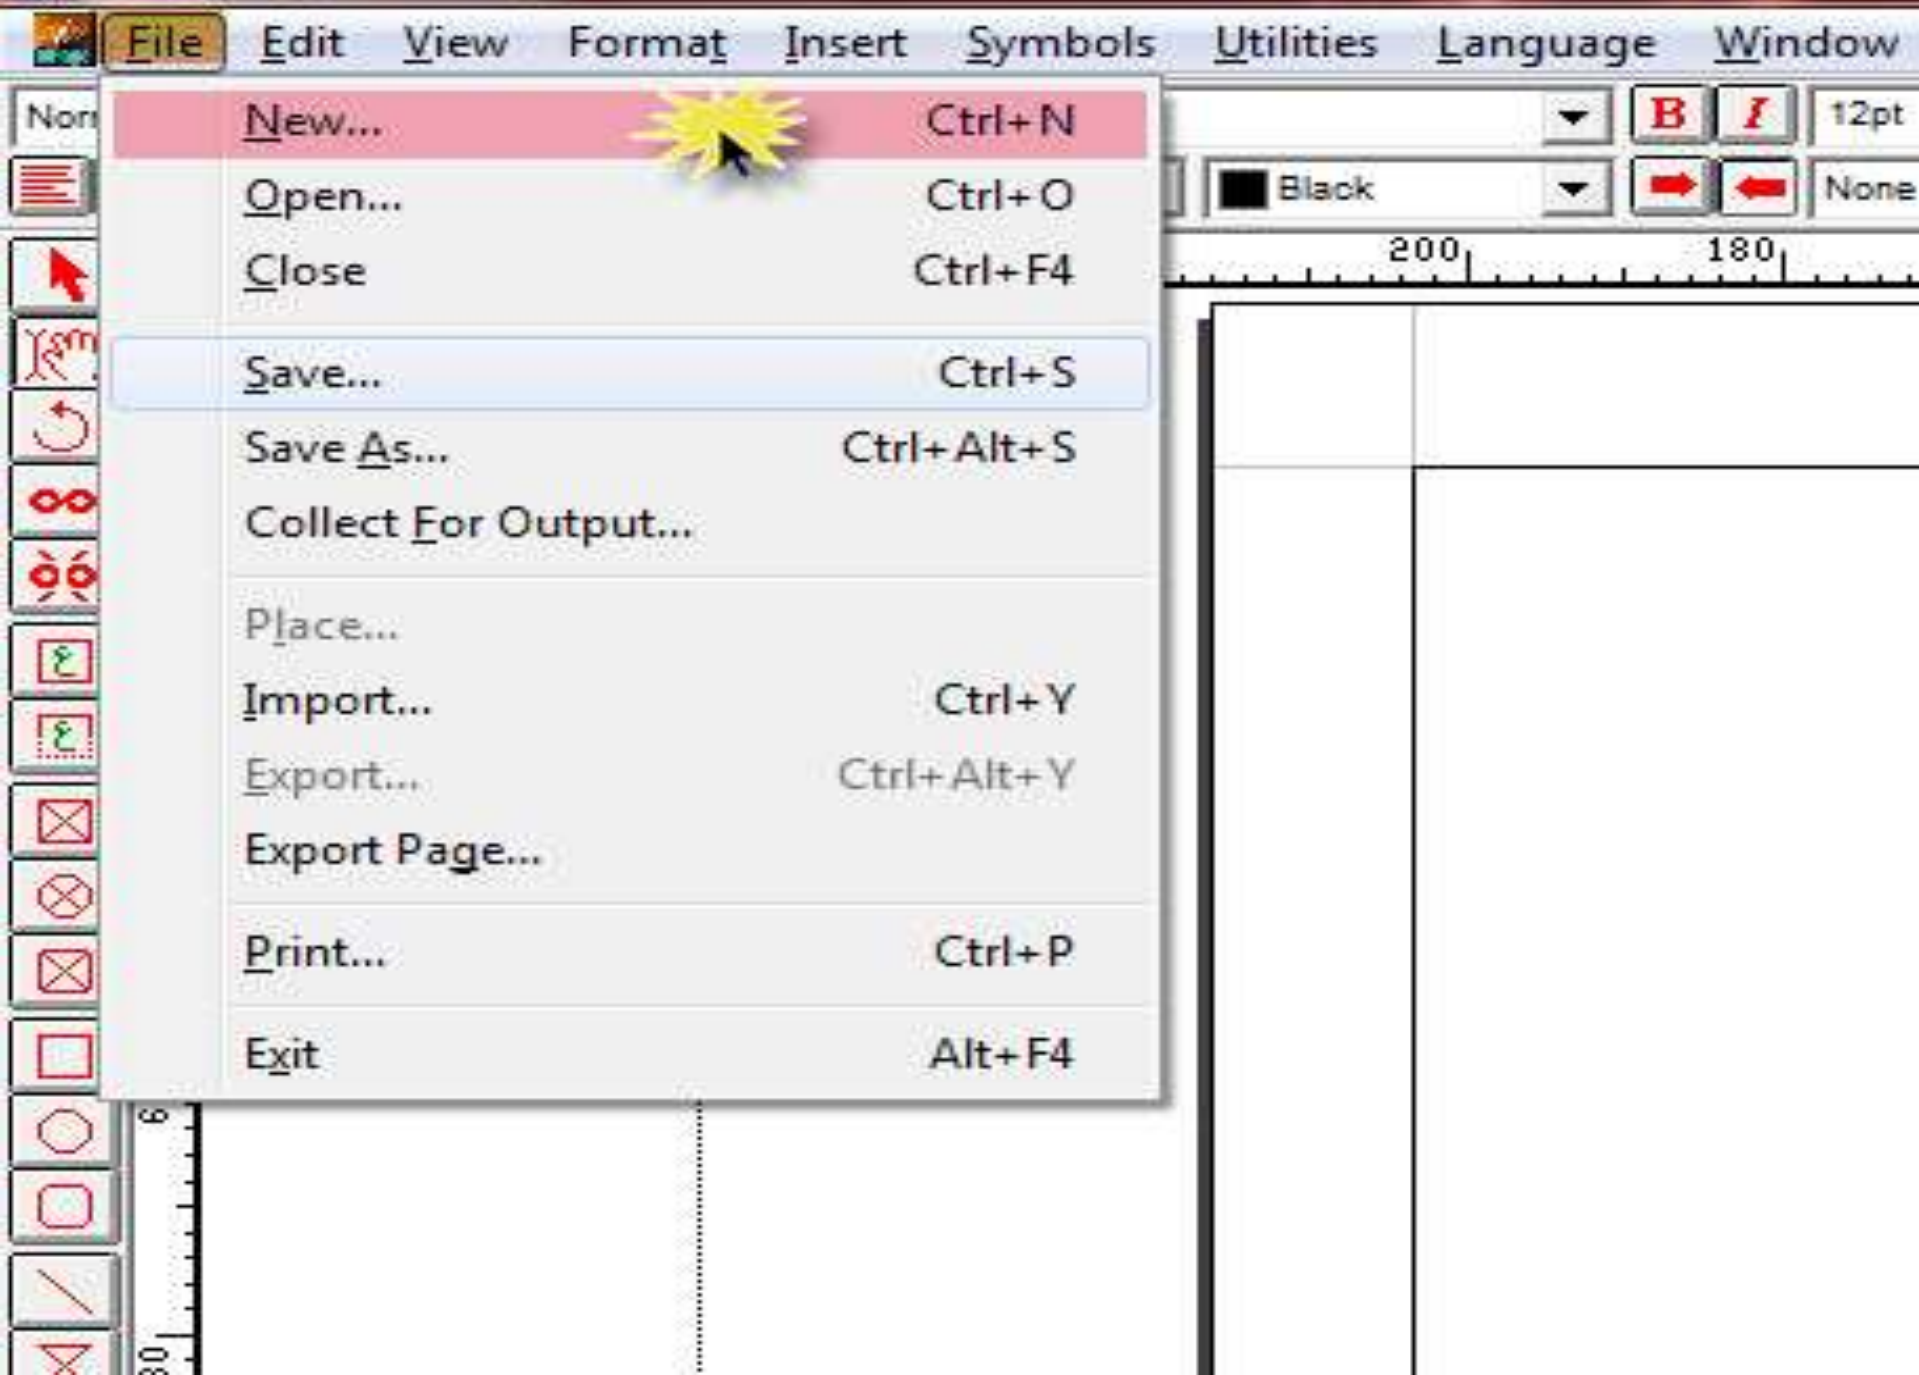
File Edit View Format Insert Symbols Utilities Language Window

Nor

B I 12pt

Black None

200 180

New... Ctrl+N
Open... Ctrl+O
Close Ctrl+F4

Save... Ctrl+S
Save As... Ctrl+Alt+S
Collect For Output...

Place...
Import... Ctrl+Y
Export... Ctrl+Alt+Y
Export Page...

Print... Ctrl+P

Exit Alt+F4

6

80